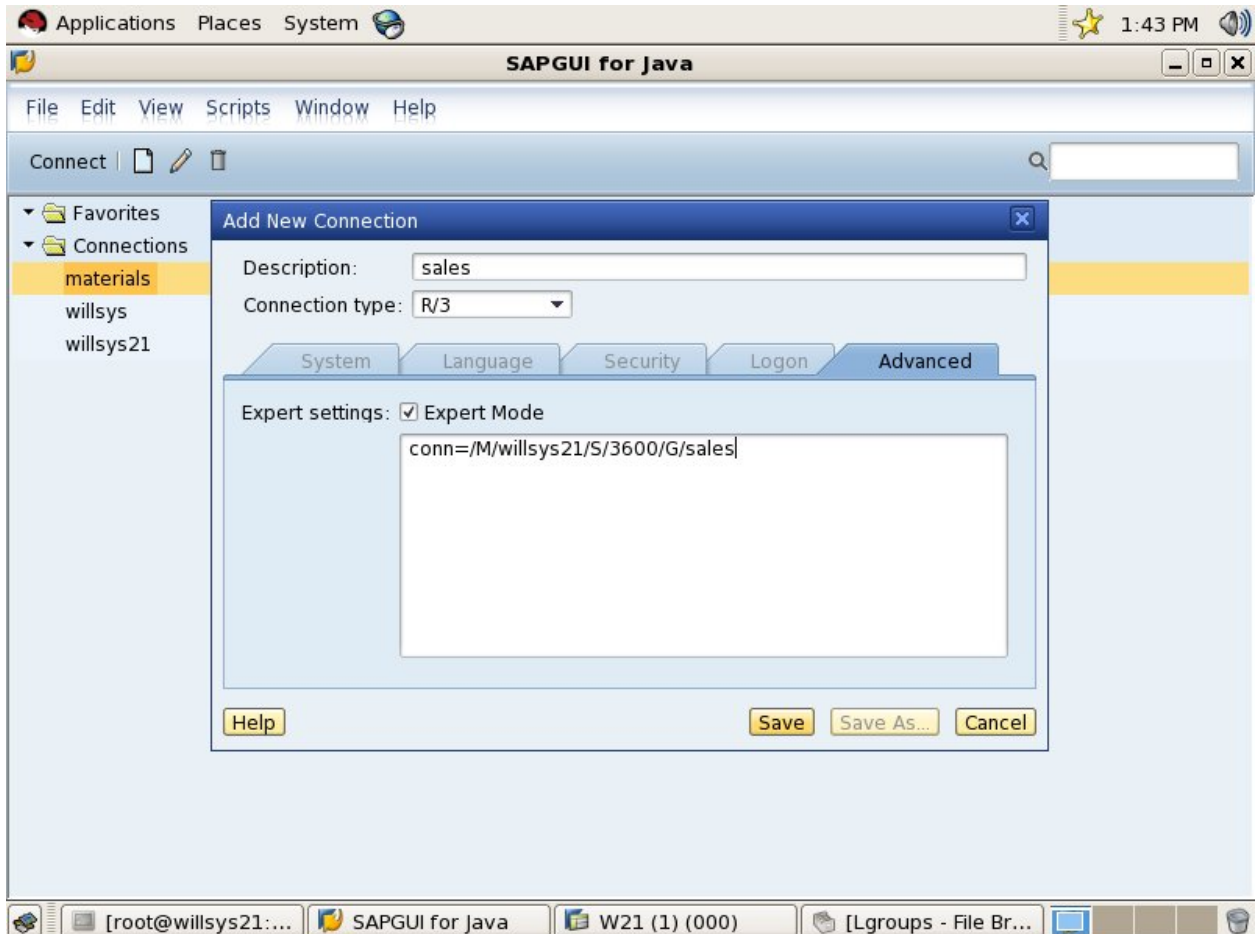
Applications Places System

1:43 PM

SAPGUI for Java

File Edit View Scripts Window Help

Connect

Favorites
Connections
materials
willsys
willsys21

Add New Connection

Description: sales

Connection type: R/3

System Language Security Logon Advanced

Expert settings: ☑ Expert Mode

conn=/M/willsys21/S/3600/G/sales

Help

Save Save As... Cancel

[root@willsys21:... SAPGUI for Java W21 (1) (000) [Lgroups - File Br...